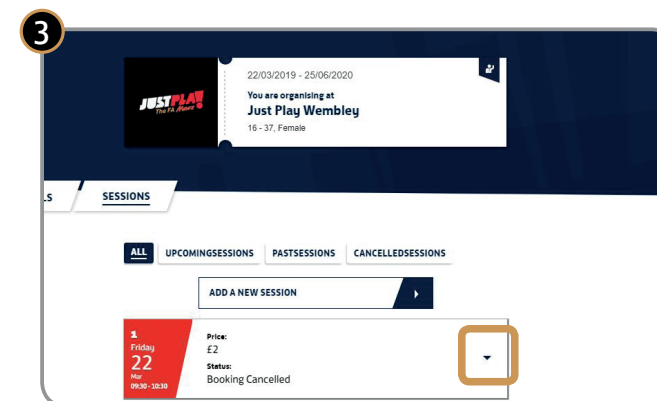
3

JUSTPLAY! The FA Moves

22/03/2019 - 25/06/2020

You are organising at

Just Play Wembley

16 - 37, Female

LS

SESSIONS

ALL

UPCOMINGSESSIONS

PASTSESSIONS

CANCELLEDSESSIONS

ADD A NEW SESSION

1

Friday

22

Mar

09:30 - 10:30

Price:

£2

Status:

Booking Cancelled